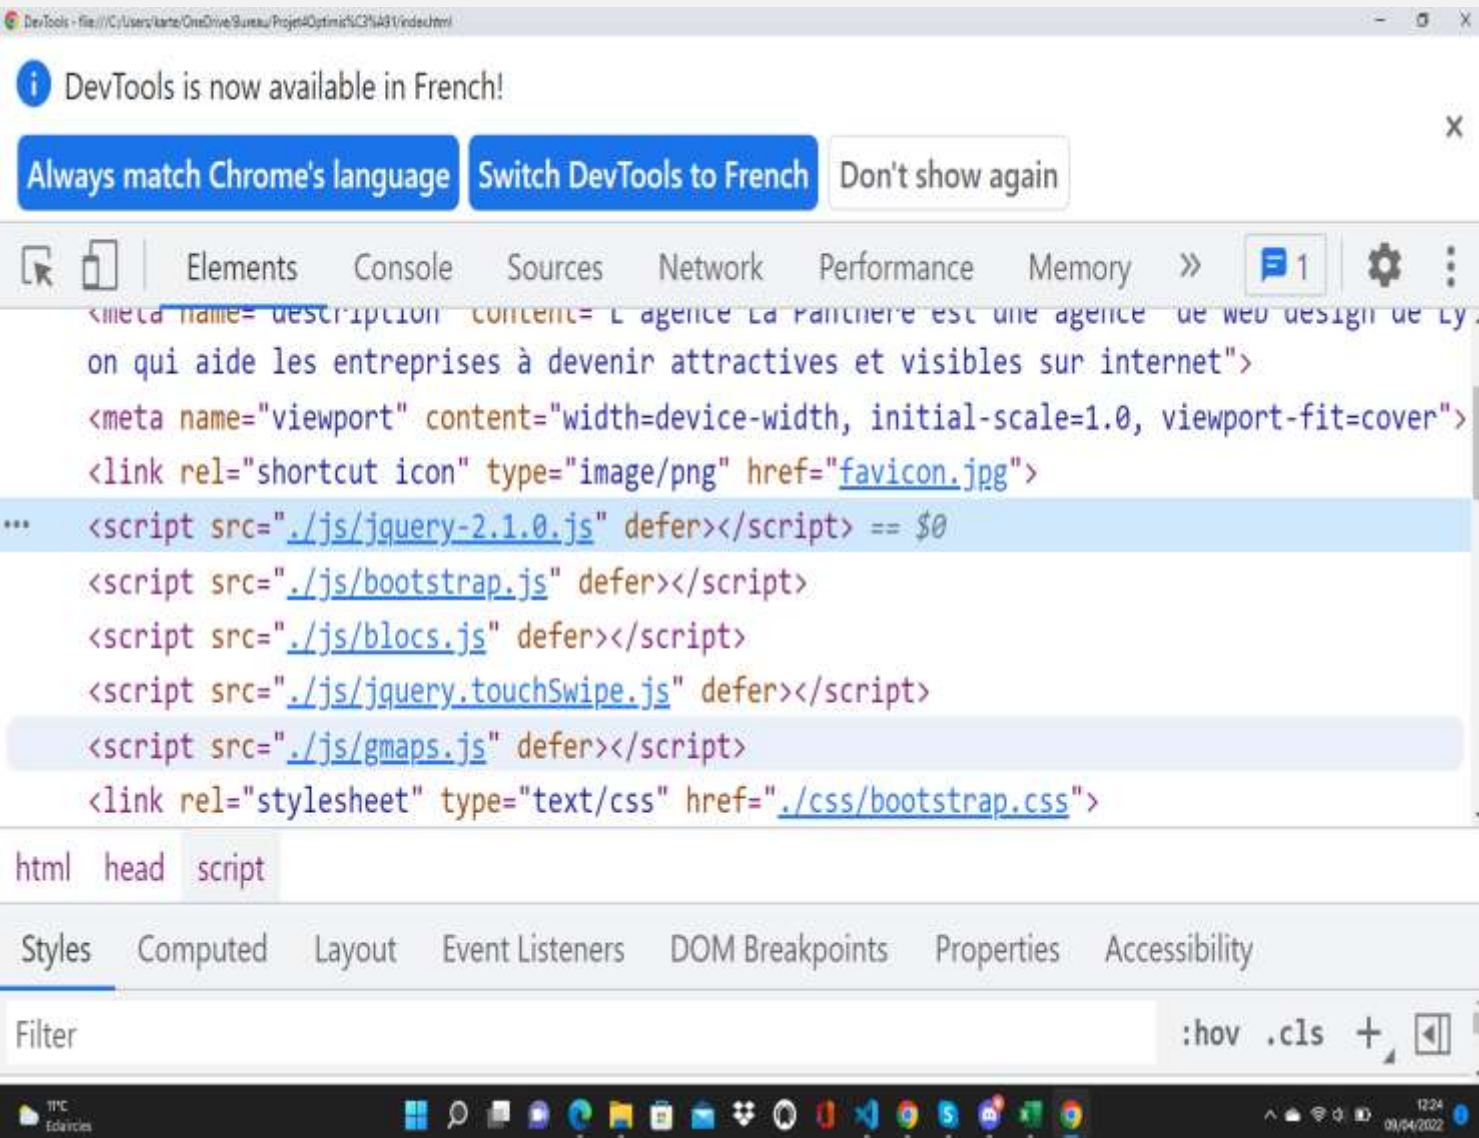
DevTools - file:///C:/Users/karte/OneDrive/Bureau/Projet4Optimis%C3%A9/index.html

DevTools is now available in French!

Always match Chrome's language
Switch DevTools to French
Don't show again

Elements Console Sources Network Performance Memory » 1

<meta name="description" content="L'agence La Panthère est une agence de web design de Lyon qui aide les entreprises à devenir attractives et visibles sur internet">
<meta name="viewport" content="width=device-width, initial-scale=1.0, viewport-fit=cover">
<link rel="shortcut icon" type="image/png" href="favicon.jpg">
<script src="./js/jquery-2.1.0.js" defer></script> == $0
<script src="./js/bootstrap.js" defer></script>
<script src="./js/blocs.js" defer></script>
<script src="./js/jquery.touchSwipe.js" defer></script>
<script src="./js/gmaps.js" defer></script>
<link rel="stylesheet" type="text/css" href="./css/bootstrap.css">

html head script

Styles Computed Layout Event Listeners DOM Breakpoints Properties Accessibility

Filter :hov .cls +

11°C Éclaircies
12:24 09/04/2022